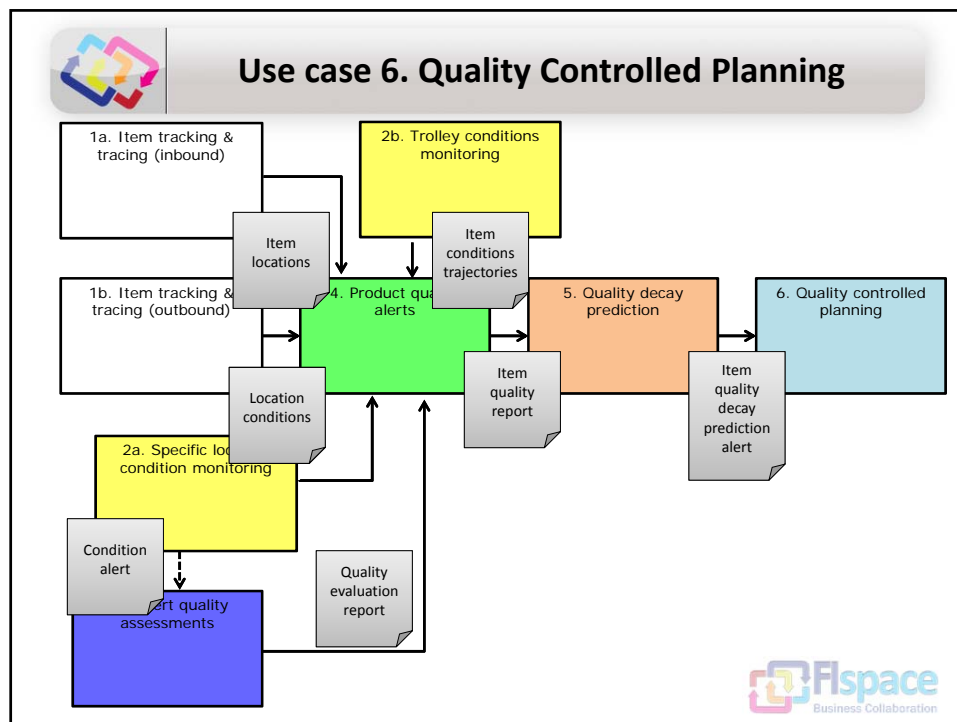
Use case 6. Quality Controlled Planning

1a. Item tracking & tracing (inbound)

2b. Trolley conditions monitoring

Item locations

Item conditions trajectories

1b. Item tracking & tracing (outbound)

4. Product qua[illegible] alerts

5. Quality decay prediction

6. Quality controlled planning

Location conditions

Item quality report

Item quality decay prediction alert

2a. Specific lo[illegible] condition monitoring

Condition alert

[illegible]rt quality assessments

Quality evaluation report

FIspace
Business Collaboration